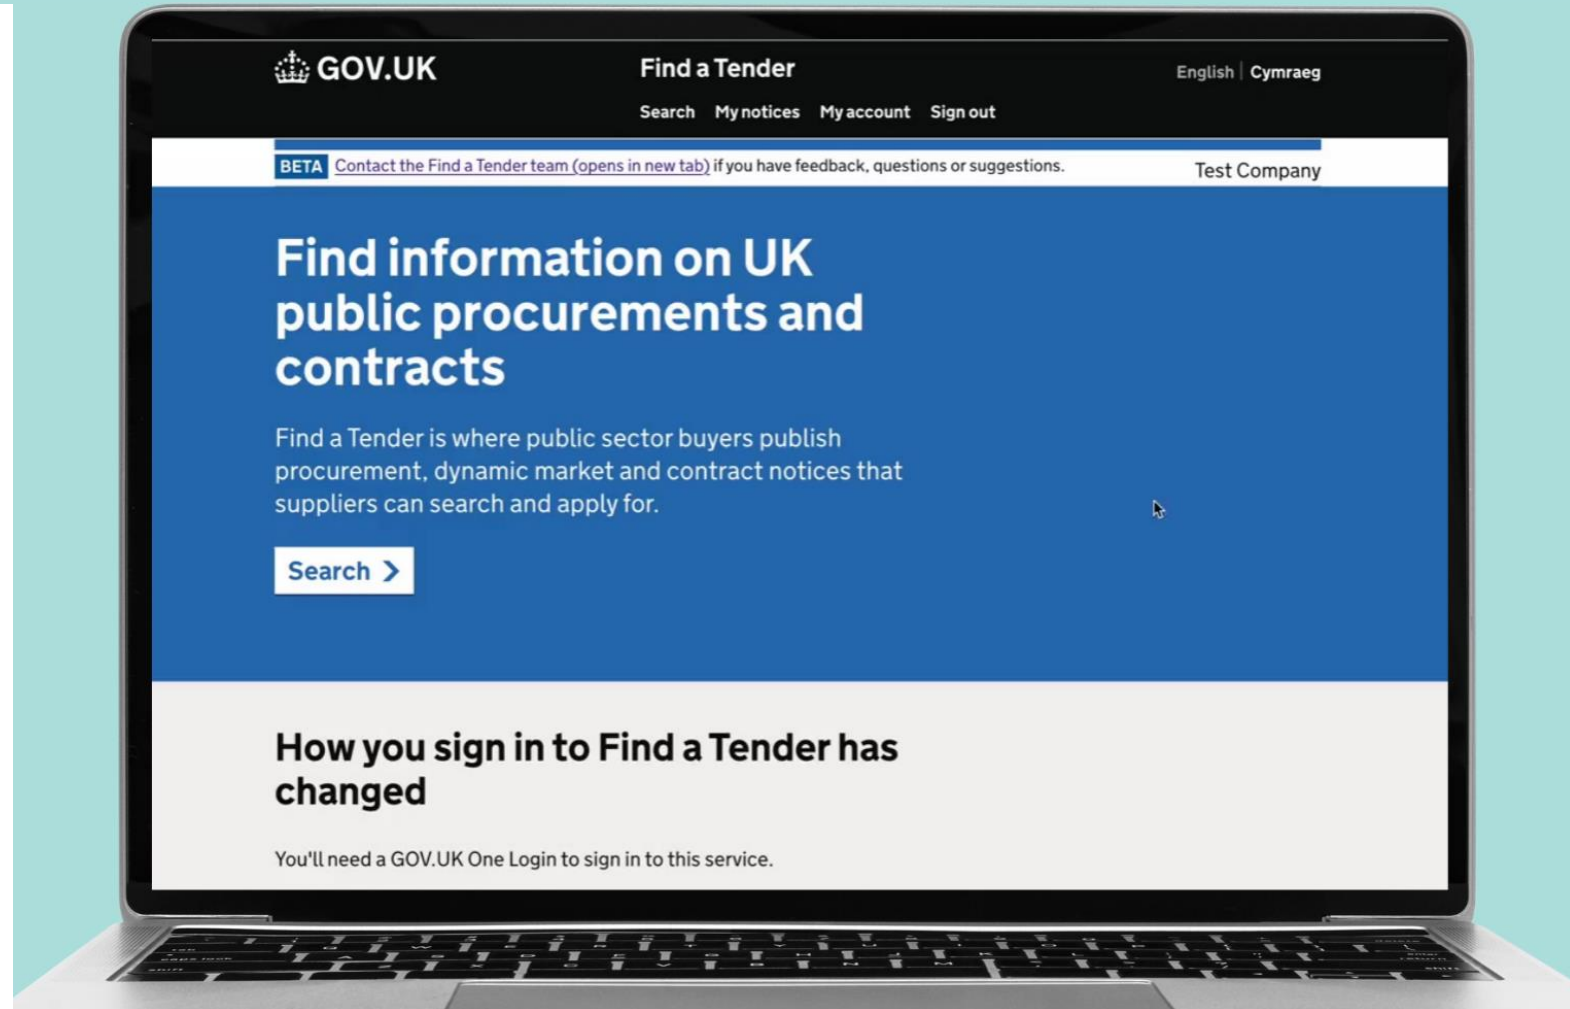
GOV.UK

Find a Tender

English | Cymraeg

Search My notices My account Sign out

BETA Contact the Find a Tender team (opens in new tab) if you have feedback, questions or suggestions.

Test Company

Find information on UK public procurements and contracts

Find a Tender is where public sector buyers publish procurement, dynamic market and contract notices that suppliers can search and apply for.

Search

How you sign in to Find a Tender has changed

You'll need a GOV.UK One Login to sign in to this service.